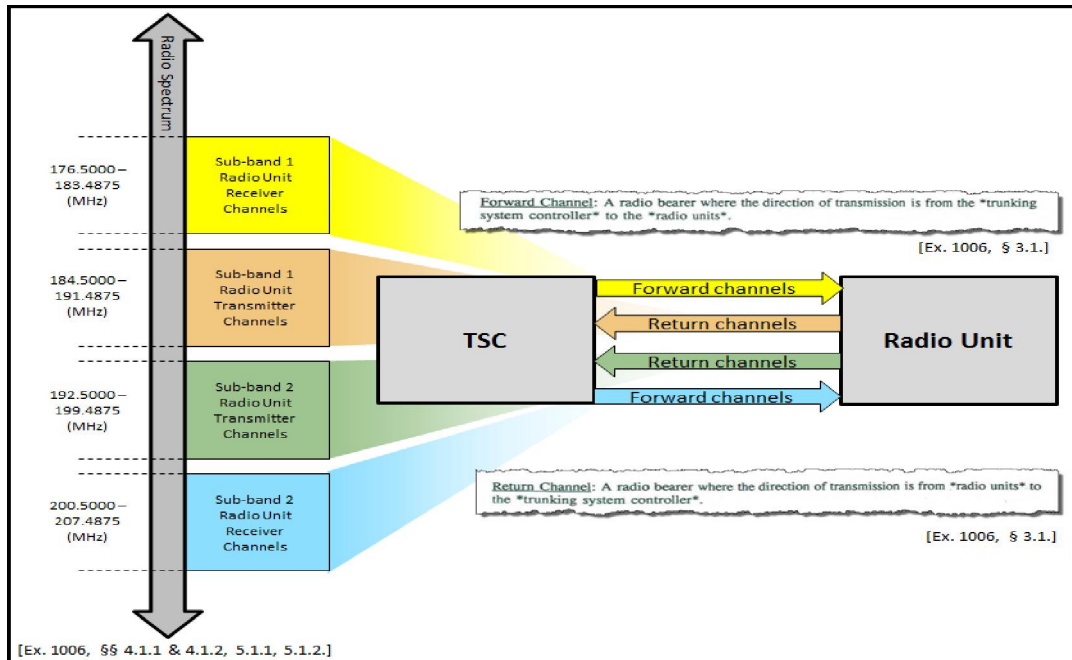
Radio Spectrum

176.5000 – 183.4875 (MHz)

Sub-band 1 Radio Unit Receiver Channels

184.5000 – 191.4875 (MHz)

Sub-band 1 Radio Unit Transmitter Channels

192.5000 – 199.4875 (MHz)

Sub-band 2 Radio Unit Transmitter Channels

200.5000 – 207.4875 (MHz)

Sub-band 2 Radio Unit Receiver Channels

Forward Channel: A radio bearer where the direction of transmission is from the *trunking system controller* to the *radio units*.

[Ex. 1006, § 3.1.]

TSC

Forward channels

Return channels

Return channels

Forward channels

Radio Unit

Return Channel: A radio bearer where the direction of transmission is from *radio units* to the *trunking system controller*.

[Ex. 1006, § 3.1.]

[Ex. 1006, §§ 4.1.1 & 4.1.2, 5.1.1, 5.1.2.]